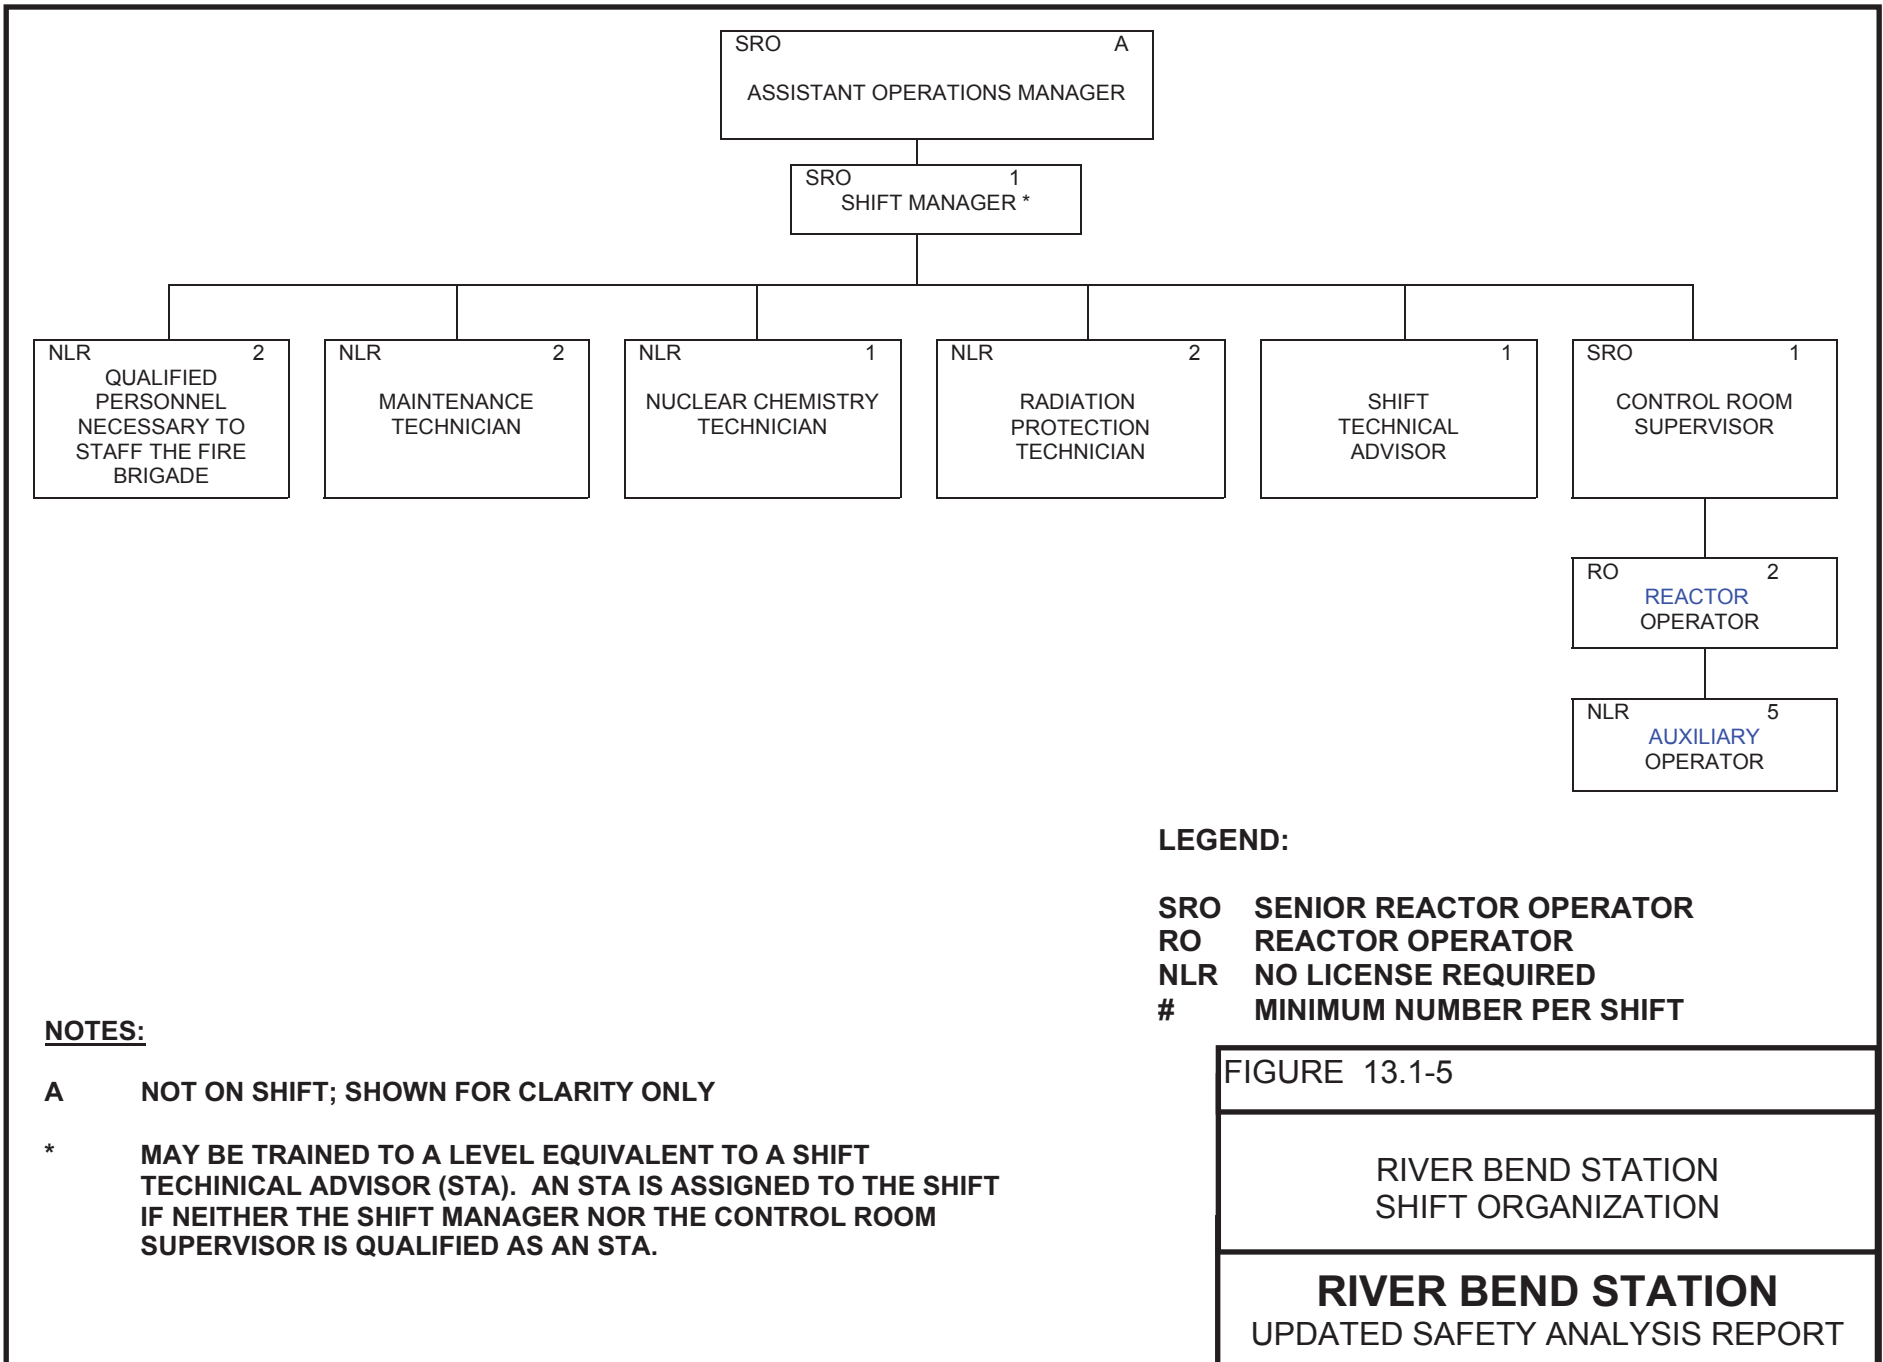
SRO A
ASSISTANT OPERATIONS MANAGER

SRO 1
SHIFT MANAGER *

NLR 2
QUALIFIED PERSONNEL NECESSARY TO STAFF THE FIRE BRIGADE

NLR 2
MAINTENANCE TECHNICIAN

NLR 1
NUCLEAR CHEMISTRY TECHNICIAN

NLR 2
RADIATION PROTECTION TECHNICIAN

1
SHIFT TECHNICAL ADVISOR

SRO 1
CONTROL ROOM SUPERVISOR

RO 2
REACTOR OPERATOR

NLR 5
AUXILIARY OPERATOR

LEGEND:

SRO SENIOR REACTOR OPERATOR
RO REACTOR OPERATOR
NLR NO LICENSE REQUIRED
# MINIMUM NUMBER PER SHIFT

NOTES:

A NOT ON SHIFT; SHOWN FOR CLARITY ONLY

* MAY BE TRAINED TO A LEVEL EQUIVALENT TO A SHIFT TECHINICAL ADVISOR (STA). AN STA IS ASSIGNED TO THE SHIFT IF NEITHER THE SHIFT MANAGER NOR THE CONTROL ROOM SUPERVISOR IS QUALIFIED AS AN STA.

FIGURE 13.1-5

RIVER BEND STATION
SHIFT ORGANIZATION

RIVER BEND STATION
UPDATED SAFETY ANALYSIS REPORT